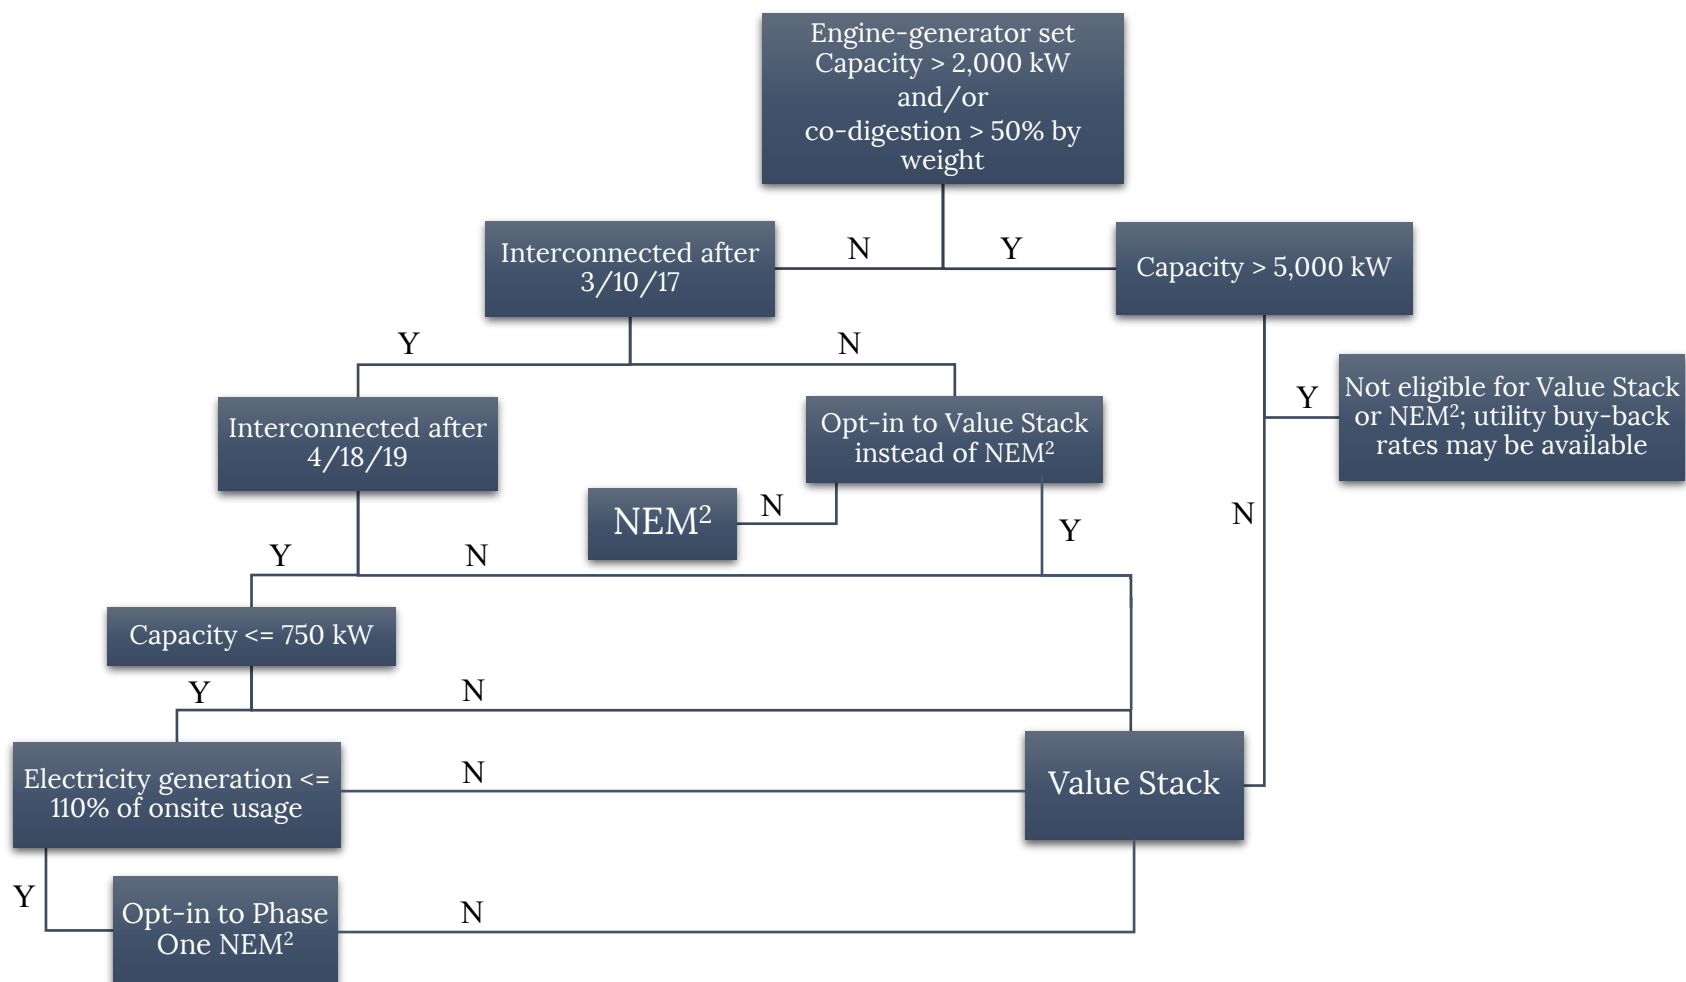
Engine-generator set Capacity > 2,000 kW and/or co-digestion > 50% by weight

N

Y

Interconnected after 3/10/17

Capacity > 5,000 kW

Y

N

Y

Not eligible for Value Stack or NEM$^2$; utility buy-back rates may be available

Interconnected after 4/18/19

Opt-in to Value Stack instead of NEM$^2$

NEM$^2$

N

Y

N

Y

N

Capacity <= 750 kW

Y

N

Electricity generation <= 110% of onsite usage

N

Value Stack

Y

Opt-in to Phase One NEM$^2$

N